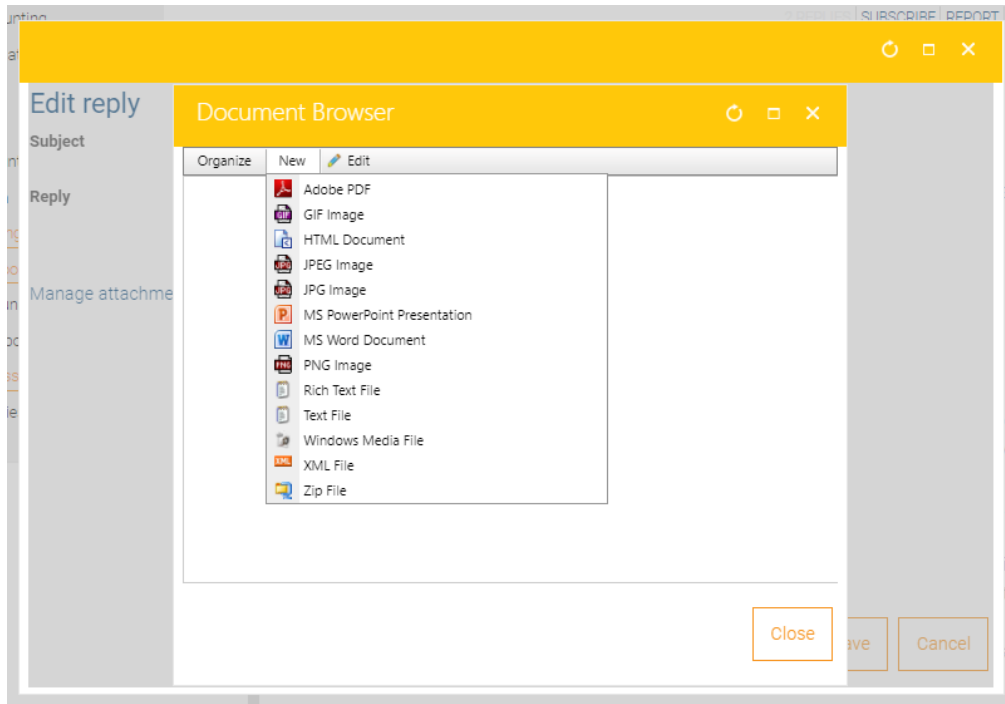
unting

SUBSCRIBE | REPORT

Edit reply

Subject

Reply

Manage attachme

Document Browser

Organize | New | Edit

Adobe PDF
GIF Image
HTML Document
JPEG Image
JPG Image
MS PowerPoint Presentation
MS Word Document
PNG Image
Rich Text File
Text File
Windows Media File
XML File
Zip File

Close

ave

Cancel